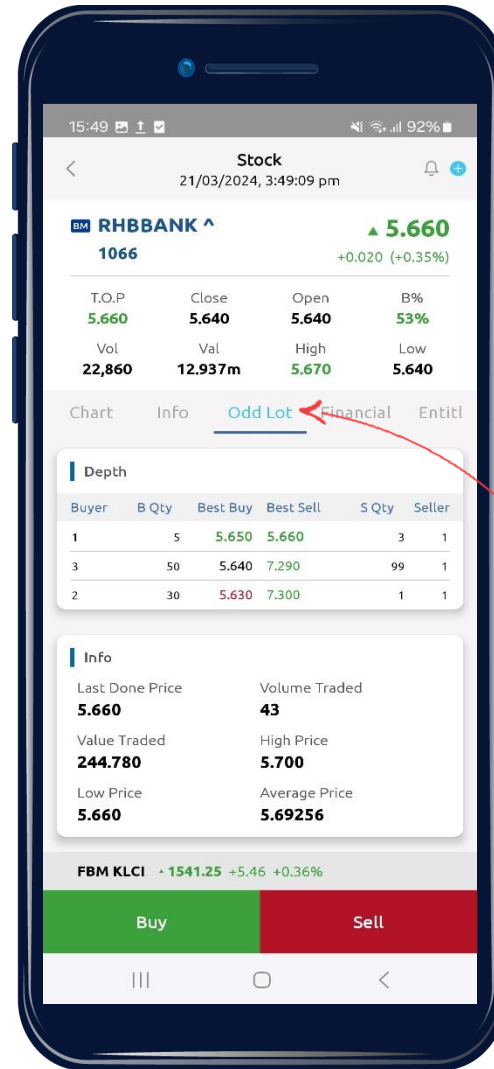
15:49 92%

Stock
21/03/2024, 3:49:09 pm

BM RHBBANK ^
1066

▲ 5.660
+0.020 (+0.35%)

| T.O.P | Close | Open | B% |
|---|---|---|---|
| 5.660 | 5.640 | 5.640 | 53% |
| Vol | Val | High | Low |
| 22,860 | 12.937m | 5.670 | 5.640 |

Chart Info Odd Lot Financial Entitl

Depth

| Buyer | B Qty | Best Buy | Best Sell | S Qty | Seller |
|---|---|---|---|---|---|
| 1 | 5 | 5.650 | 5.660 | 3 | 1 |
| 3 | 50 | 5.640 | 7.290 | 99 | 1 |
| 2 | 30 | 5.630 | 7.300 | 1 | 1 |

Info

Last Done Price
5.660

Volume Traded
43

Value Traded
244.780

High Price
5.700

Low Price
5.660

Average Price
5.69256

FBM KLCI ▲ 1541.25 +5.46 +0.36%

Buy

Sell